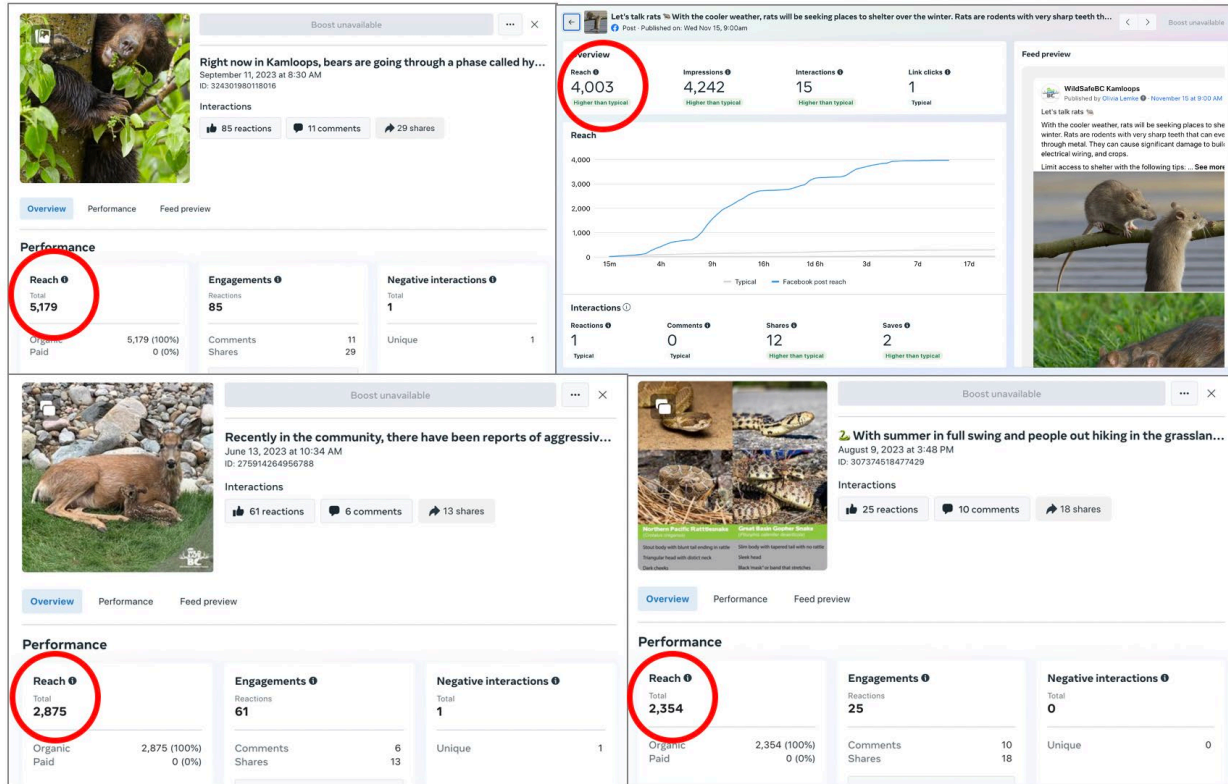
Boost unavailable

Right now in Kamloops, bears are going through a phase called hy...
September 11, 2023 at 8:30 AM
ID: 324301980118016

Interactions

85 reactions | 11 comments | 29 shares

Overview | Performance | Feed preview

Performance

Reach
Total
5,179

Organic 5,179 (100%)
Paid 0 (0%)

Engagements
Reactions
85

Comments 11
Shares 29

Negative interactions
Total
1

Unique 1

Let's talk rats 🐀 With the cooler weather, rats will be seeking places to shelter over the winter. Rats are rodents with very sharp teeth th...
Post · Published on: Wed Nov 15, 9:00am

Boost unavailable

Overview

| Reach | Impressions | Interactions | Link clicks |
|---|---|---|---|
| 4,003 | 4,242 | 15 | 1 |
| Higher than typical | Higher than typical | Higher than typical | Typical |

Reach

4,000
3,000
2,000
1,000
0
15m 4h 9h 16h 1d 6h 3d 7d 17d

— Typical — Facebook post reach

Interactions

| Reactions | Comments | Shares | Saves |
|---|---|---|---|
| 1 | 0 | 12 | 2 |
| Typical | Typical | Higher than typical | Higher than typical |

Feed preview

WildSafeBC Kamloops
Published by Olivia Lemke · November 15 at 9:00 AM

Let's talk rats 🐀

With the cooler weather, rats will be seeking places to she winter. Rats are rodents with very sharp teeth that can eve through metal. They can cause significant damage to buil electrical wiring, and crops.

Limit access to shelter with the following tips: ... See more

Boost unavailable

Recently in the community, there have been reports of aggressiv...
June 13, 2023 at 10:34 AM
ID: 275914264956788

Interactions

61 reactions | 6 comments | 13 shares

Overview | Performance | Feed preview

Performance

Reach
Total
2,875

Organic 2,875 (100%)
Paid 0 (0%)

Engagements
Reactions
61

Comments 6
Shares 13

Negative interactions
Total
1

Unique 1

Boost unavailable

🐍 With summer in full swing and people out hiking in the grasslan...
August 9, 2023 at 3:48 PM
ID: 307374518477429

Interactions

25 reactions | 10 comments | 18 shares

Northern Pacific Rattlesnake
Great Basin Gopher Snake

Overview | Performance | Feed preview

Performance

Reach
Total
2,354

Organic 2,354 (100%)
Paid 0 (0%)

Engagements
Reactions
25

Comments 10
Shares 18

Negative interactions
Total
0

Unique 0